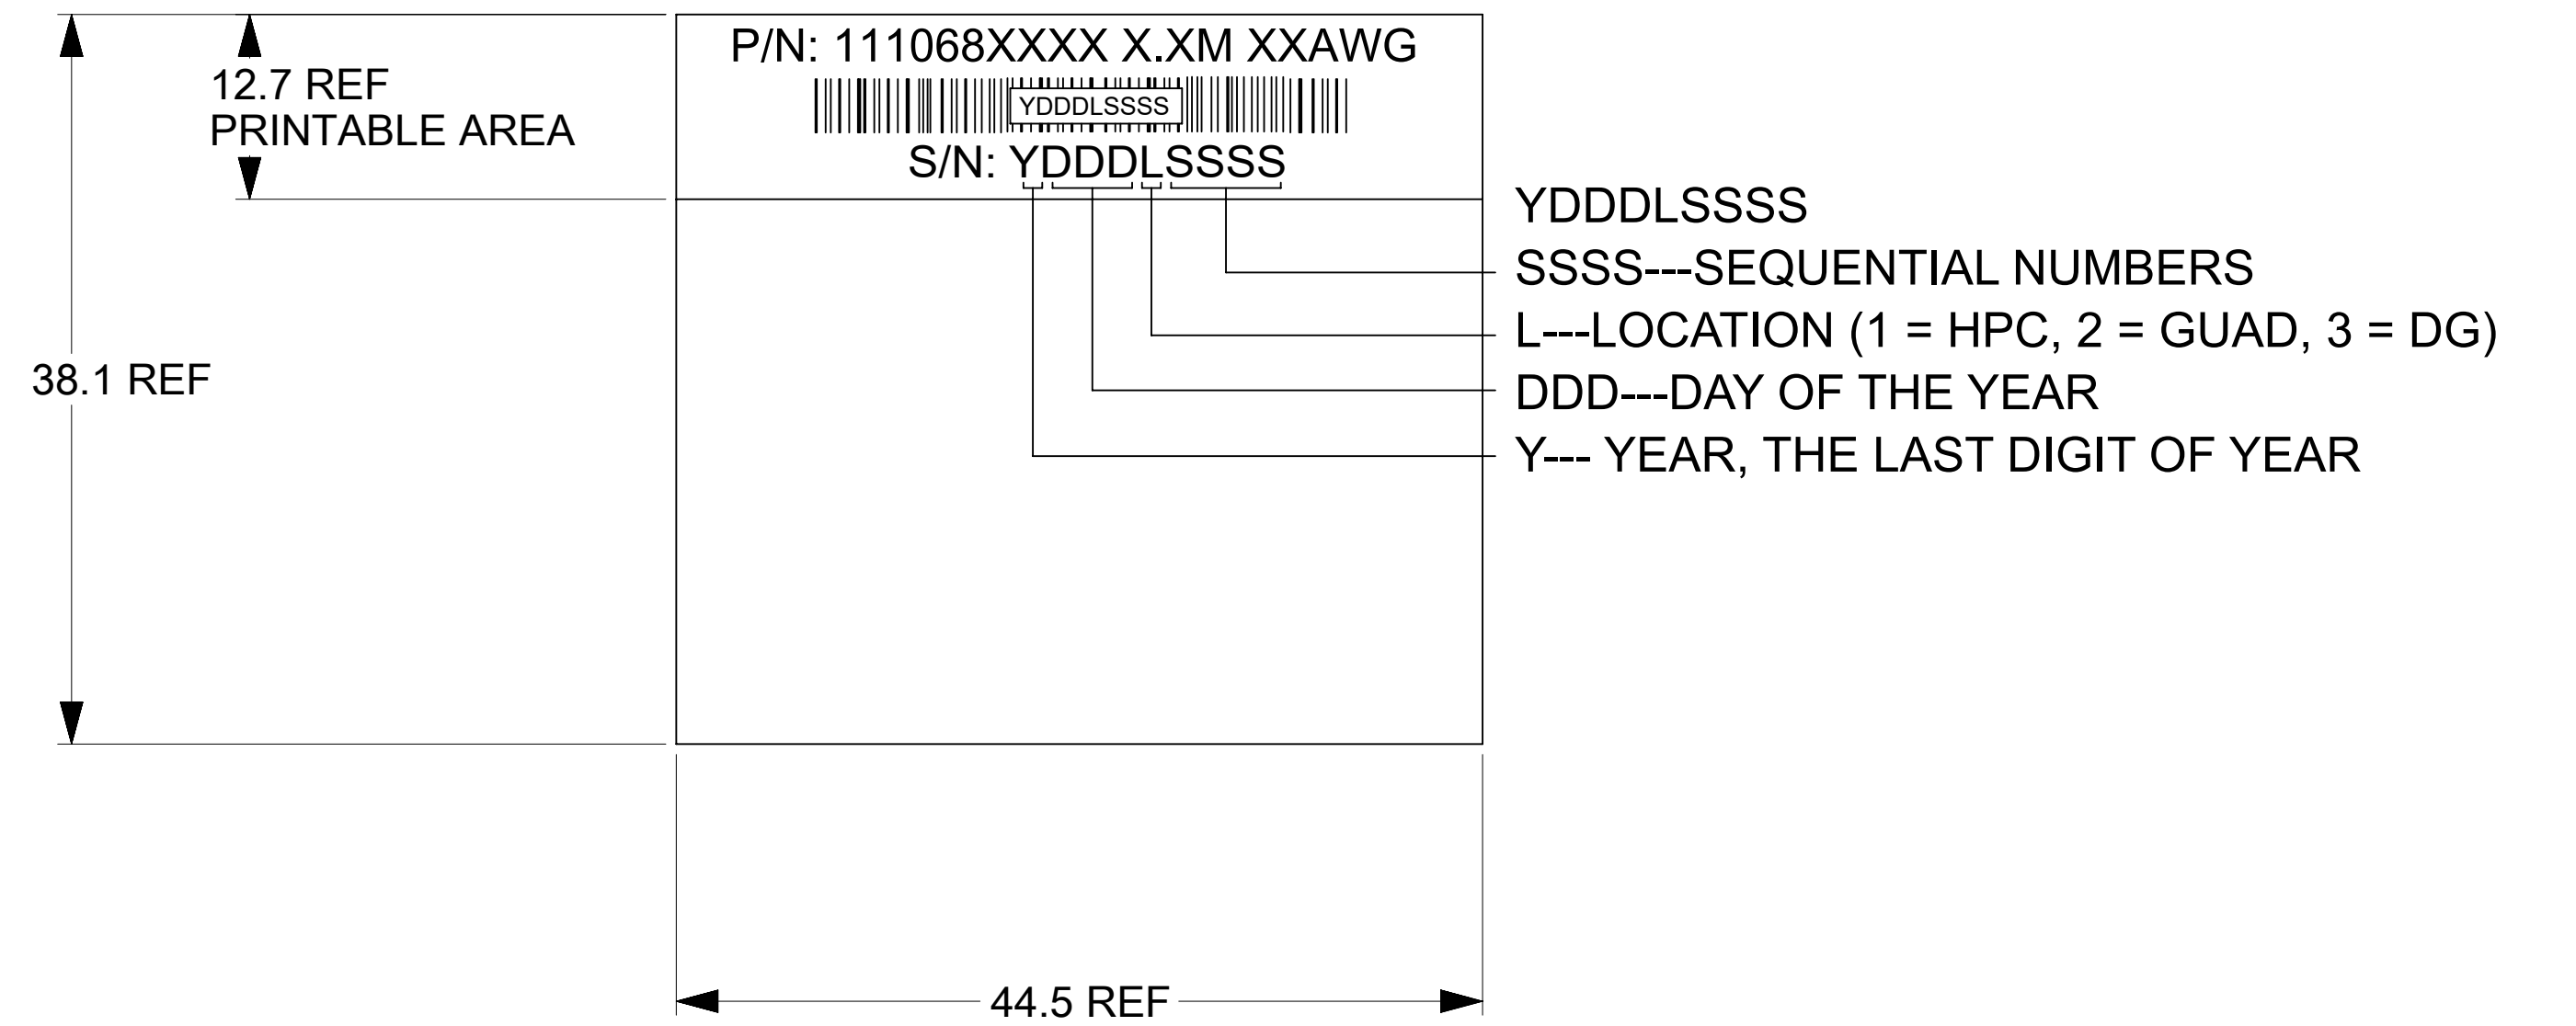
12.7 REF
PRINTABLE AREA

P/N: 111068XXXX X.XM XXAWG

YDDDLSSSS

S/N: YDDDLSSSS

38.1 REF

YDDDLSSSS
SSSS---SEQUENTIAL NUMBERS
L---LOCATION (1 = HPC, 2 = GUAD, 3 = DG)
DDD---DAY OF THE YEAR
Y--- YEAR, THE LAST DIGIT OF YEAR

44.5 REF